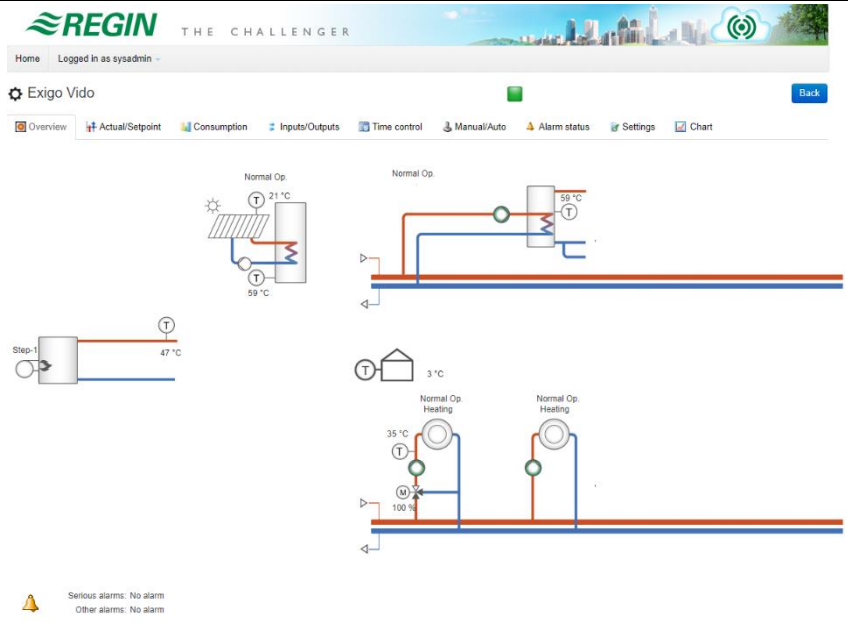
REGIN THE CHALLENGER

Home Logged in as sysadmin

Exigo Vido

Back

Overview Actual/Setpoint Consumption Inputs/Outputs Time control Manual/Auto Alarm status Settings Chart

Normal Op.
T 21 °C
T
59 °C

Normal Op.
59 °C
T

T
Step-1
47 °C

T 3 °C

Normal Op.
Heating
35 °C
T
M
100 %

Normal Op.
Heating

Serious alarms: No alarm
Other alarms: No alarm